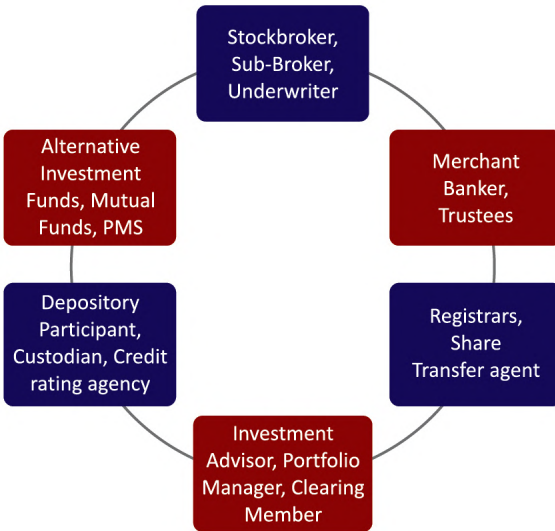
Stockbroker, Sub-Broker, Underwriter

Merchant Banker, Trustees

Registrars, Share Transfer agent

Investment Advisor, Portfolio Manager, Clearing Member

Depository Participant, Custodian, Credit rating agency

Alternative Investment Funds, Mutual Funds, PMS